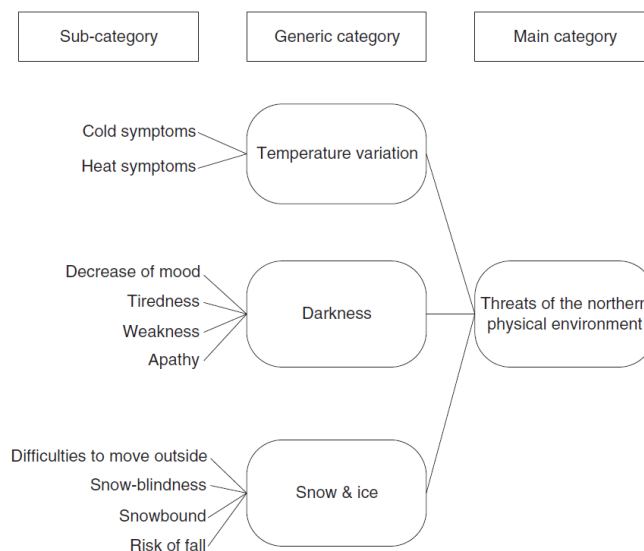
Sub-category

Generic category

Main category

Cold symptoms

Heat symptoms

Temperature variation

Decrease of mood

Tiredness

Weakness

Apathy

Darkness

Threats of the northern physical environment

Difficulties to move outside

Snow-blindness

Snowbound

Risk of fall

Snow & ice